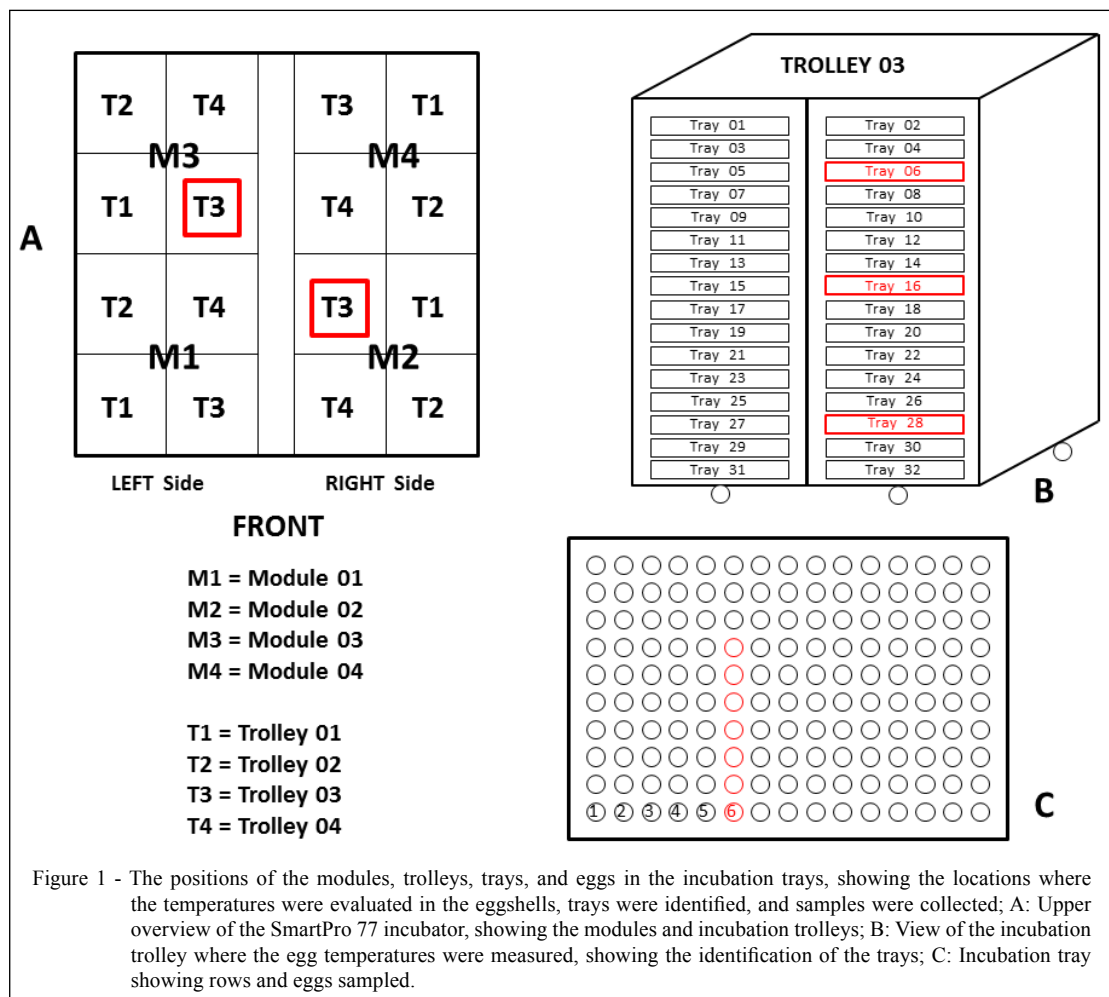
T2 T4 T3 T1
M3 M4
T1 T3 T4 T2
A
T2 T4 T3 T1
M1 M2
T1 T3 T4 T2

LEFT Side RIGHT Side

FRONT

M1 = Module 01
M2 = Module 02
M3 = Module 03
M4 = Module 04

T1 = Trolley 01
T2 = Trolley 02
T3 = Trolley 03
T4 = Trolley 04

TROLLEY 03

| Tray 01 | Tray 02 |
|---|---|
| Tray 03 | Tray 04 |
| Tray 05 | Tray 06 |
| Tray 07 | Tray 08 |
| Tray 09 | Tray 10 |
| Tray 11 | Tray 12 |
| Tray 13 | Tray 14 |
| Tray 15 | Tray 16 |
| Tray 17 | Tray 18 |
| Tray 19 | Tray 20 |
| Tray 21 | Tray 22 |
| Tray 23 | Tray 24 |
| Tray 25 | Tray 26 |
| Tray 27 | Tray 28 |
| Tray 29 | Tray 30 |
| Tray 31 | Tray 32 |

B

1 2 3 4 5 6

C

Figure 1 - The positions of the modules, trolleys, trays, and eggs in the incubation trays, showing the locations where the temperatures were evaluated in the eggshells, trays were identified, and samples were collected; A: Upper overview of the SmartPro 77 incubator, showing the modules and incubation trolleys; B: View of the incubation trolley where the egg temperatures were measured, showing the identification of the trays; C: Incubation tray showing rows and eggs sampled.